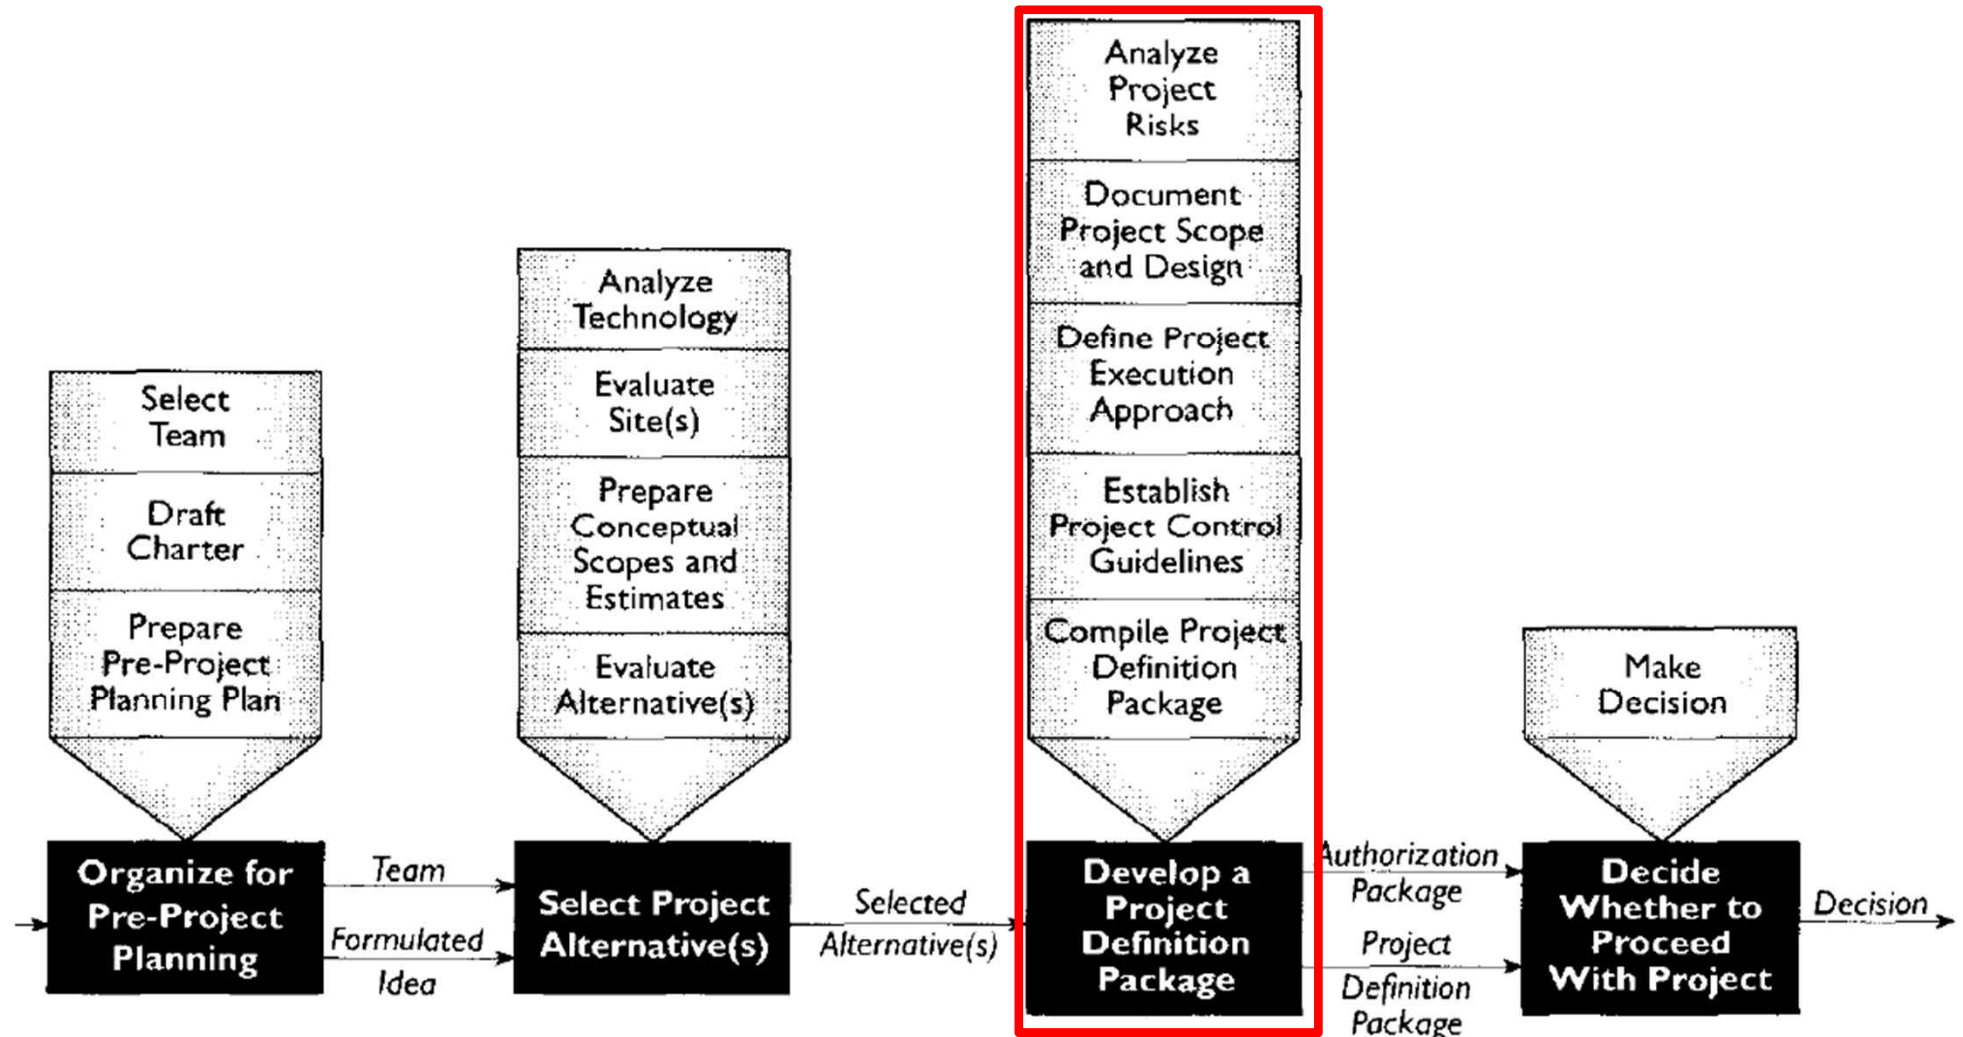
Select Team

Draft Charter

Prepare Pre-Project Planning Plan

Organize for Pre-Project Planning

Team

Formulated Idea

Analyze Technology

Evaluate Site(s)

Prepare Conceptual Scopes and Estimates

Evaluate Alternative(s)

Select Project Alternative(s)

Selected Alternative(s)

Analyze Project Risks

Document Project Scope and Design

Define Project Execution Approach

Establish Project Control Guidelines

Compile Project Definition Package

Develop a Project Definition Package

Authorization Package

Project Definition Package

Make Decision

Decide Whether to Proceed With Project

Decision